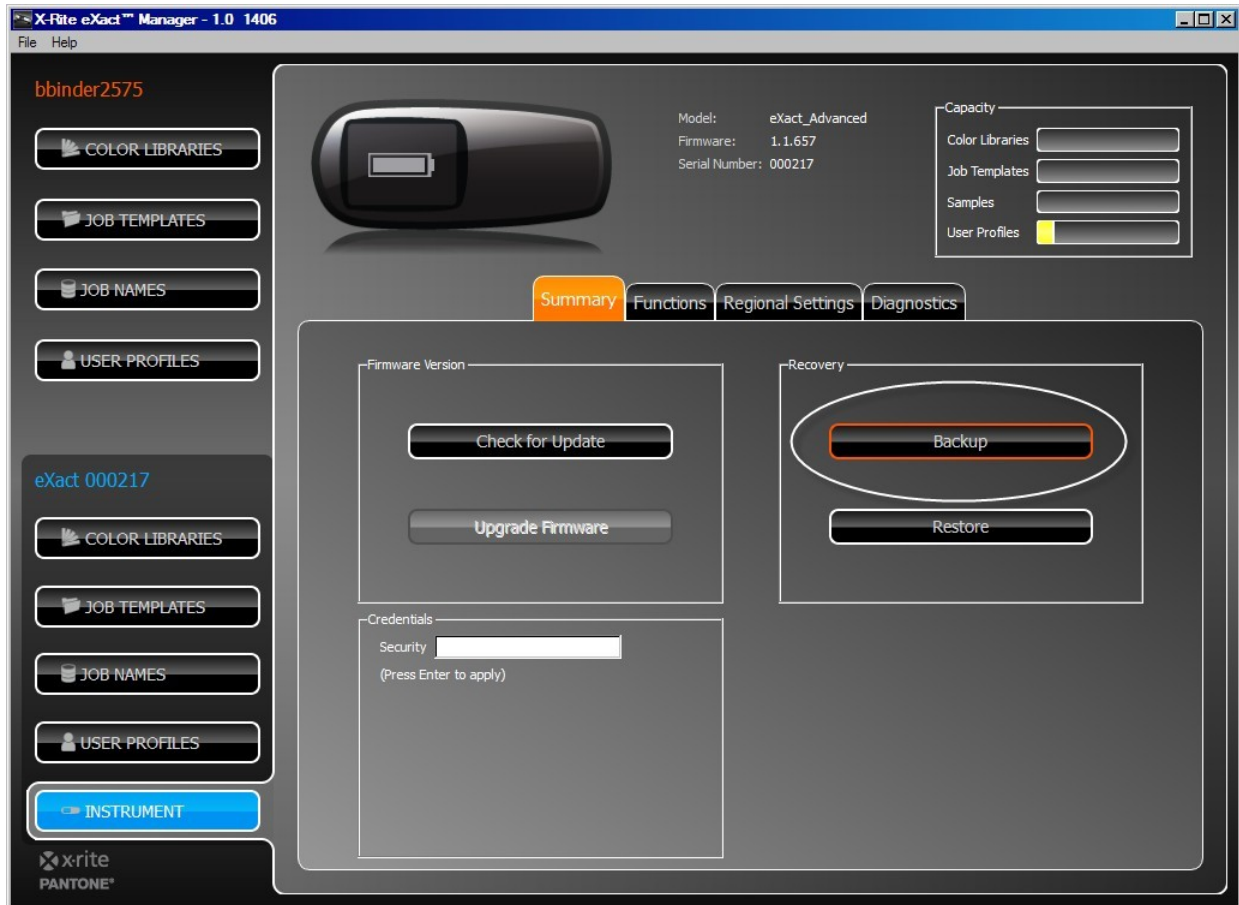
X-Rite eXact™ Manager - 1.0 1406
File Help

bbinder2575

COLOR LIBRARIES
JOB TEMPLATES
JOB NAMES
USER PROFILES

eXact 000217

COLOR LIBRARIES
JOB TEMPLATES
JOB NAMES
USER PROFILES
INSTRUMENT

x-rite
PANTONE®

Model: eXact_Advanced
Firmware: 1.1.657
Serial Number: 000217

Capacity
Color Libraries
Job Templates
Samples
User Profiles

Summary Functions Regional Settings Diagnostics

Firmware Version
Check for Update
Upgrade Firmware

Recovery
Backup
Restore

Credentials
Security
(Press Enter to apply)